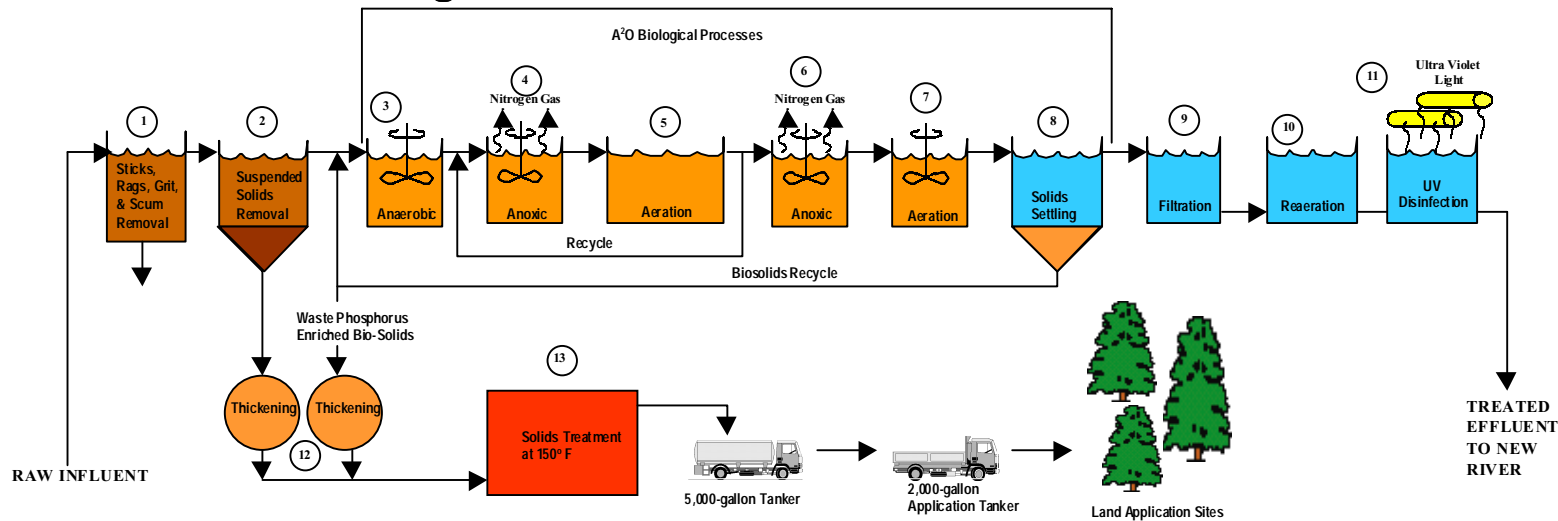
$A^2O$ Biological Processes

1
Sticks, Rags, Grit, & Scum Removal

2
Suspended Solids Removal

3
Anaerobic

4
Nitrogen Gas
Anoxic

5
Aeration

6
Nitrogen Gas
Anoxic

7
Aeration

8
Solids Settling

9
Filtration

10
Reaeration

11
Ultra Violet Light
UV Disinfection

Recycle

Biosolids Recycle

Waste Phosphorus Enriched Bio-Solids

Thickening
Thickening
12

13
Solids Treatment at 150° F

5,000-gallon Tanker

2,000-gallon Application Tanker

Land Application Sites

RAW INFLUENT

TREATED EFFLUENT TO NEW RIVER